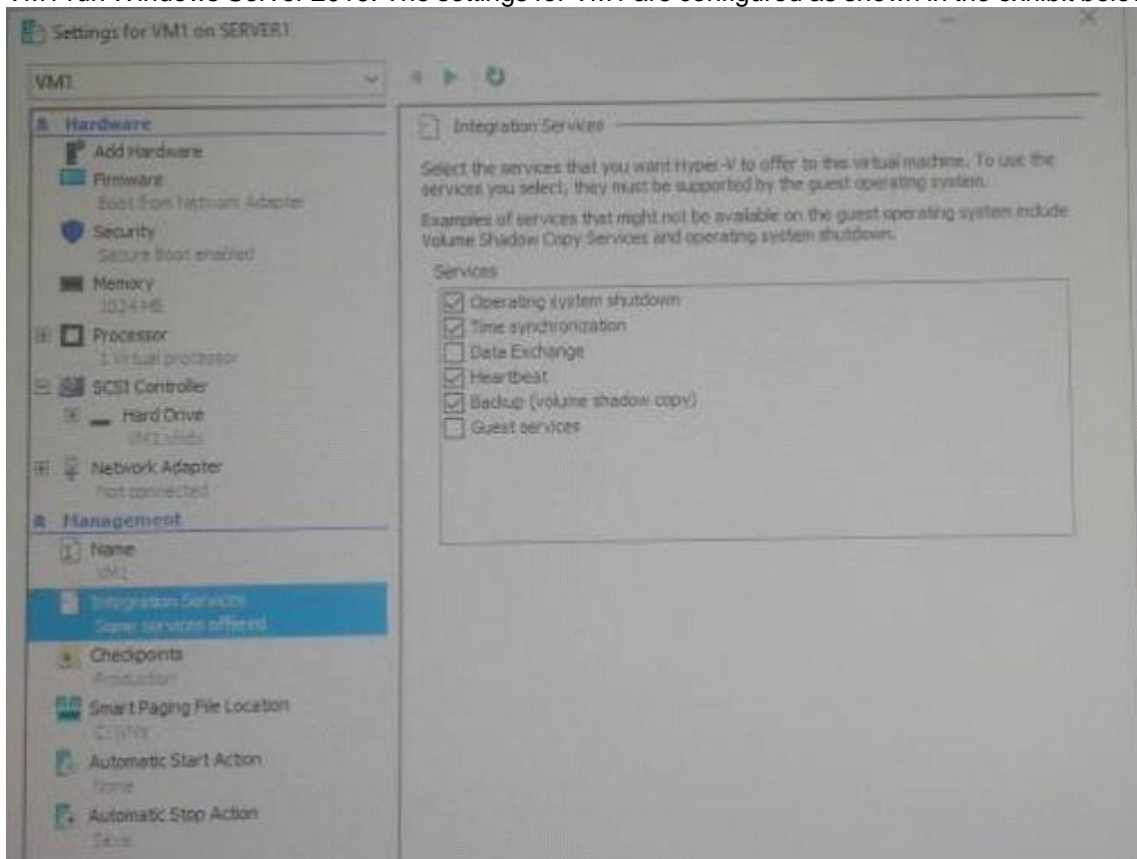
VM1 run Windows Server 2016. The settings for VM1 are configured as shown in the exhibit below.

Settings for VM1 on SERVER1

VM1

Hardware
Add Hardware
Firmware
Boot from Network Adapter
Security
Secure Boot enabled
Memory
1024 MB
Processor
1 Virtual processor
SCSI Controller
Hard Drive
VM1.vhdx
Network Adapter
Not connected
Management
Name
VM1
Integration Services
Some services offered
Checkpoints
Production
Smart Paging File Location
C:\VM
Automatic Start Action
None
Automatic Stop Action
Save

Integration Services

Select the services that you want Hyper-V to offer to this virtual machine. To use the services you select, they must be supported by the guest operating system.

Examples of services that might not be available on the guest operating system include Volume Shadow Copy Services and operating system shutdown.

Services
Operating system shutdown
Time synchronization
Data Exchange
Heartbeat
Backup (volume shadow copy)
Guest services